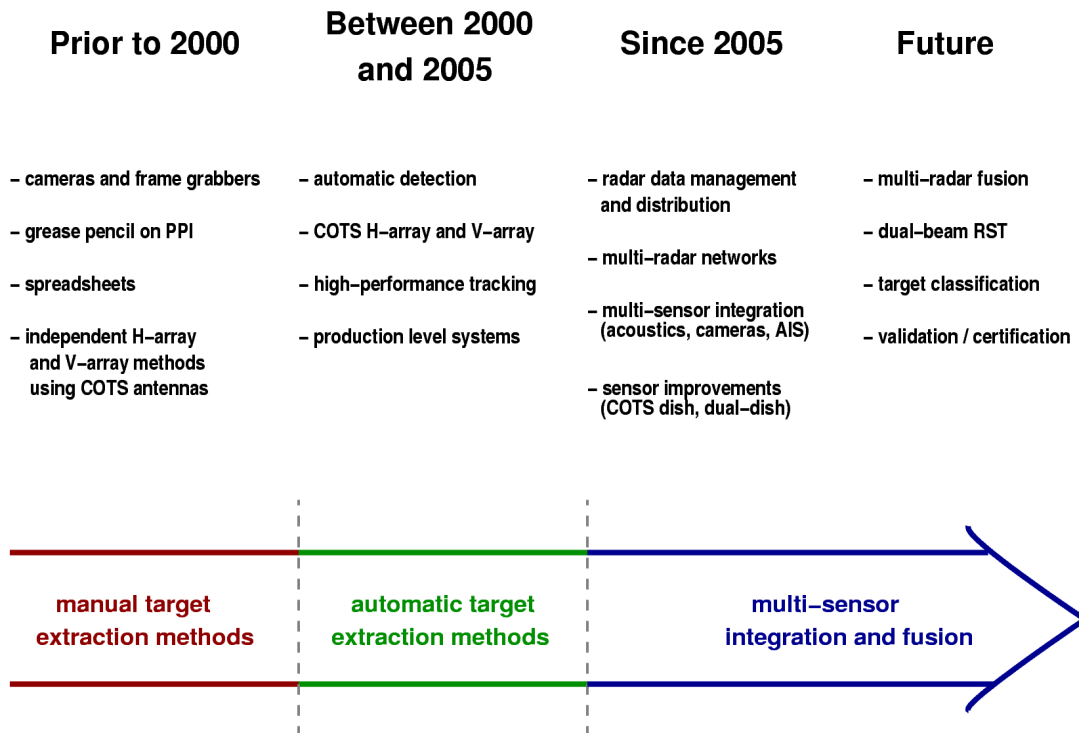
Prior to 2000

– cameras and frame grabbers

– grease pencil on PPI

– spreadsheets

– independent H–array and V–array methods using COTS antennas

Between 2000 and 2005

– automatic detection

– COTS H–array and V–array

– high–performance tracking

– production level systems

Since 2005

– radar data management and distribution

– multi–radar networks

– multi–sensor integration (acoustics, cameras, AIS)

– sensor improvements (COTS dish, dual–dish)

Future

– multi–radar fusion

– dual–beam RST

– target classification

– validation / certification

manual target extraction methods

automatic target extraction methods

multi–sensor integration and fusion